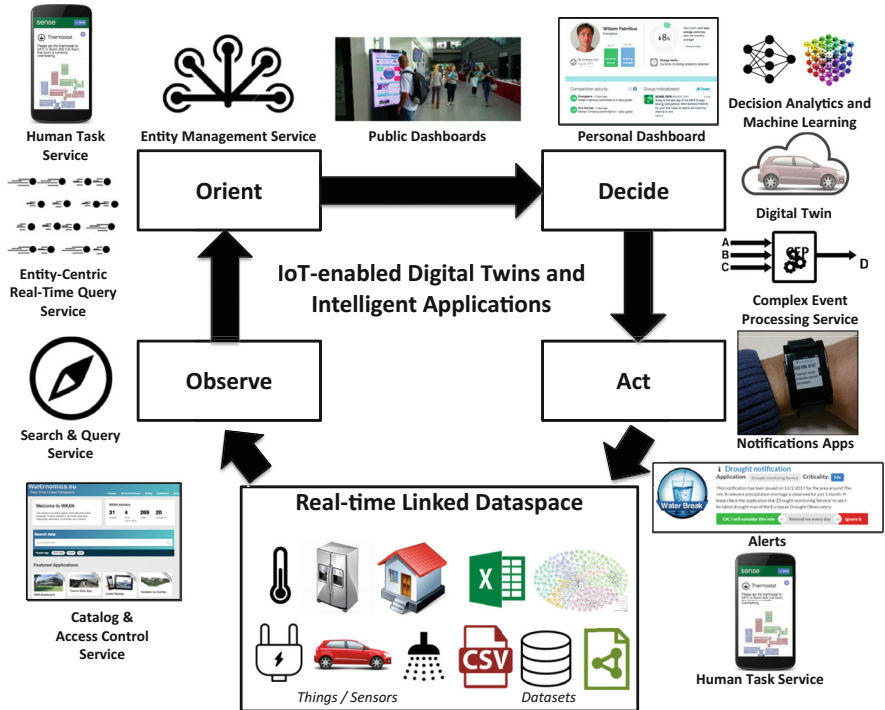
sense

Thermostat

Human Task Service

Entity Management Service

Public Dashboards

Willem Fabritius

Personal Dashboard

Decision Analytics and Machine Learning

Orient

Decide

Digital Twin

Entity-Centric Real-Time Query Service

IoT-enabled Digital Twins and Intelligent Applications

A
B
C
CEP
D

Complex Event Processing Service

Search & Query Service

Observe

Act

Notifications Apps

Drought notification

Application:

Criticality:

Water Break

OK I will consider this info

Remind me every day

Ignore it

Alerts

WatErnomics.eu

Welcome to WKAN

Search data

Featured Applications

Catalog & Access Control Service

Real-time Linked Dataspace

X

CSV

Things / Sensors

Datasets

sense

Thermostat

Human Task Service